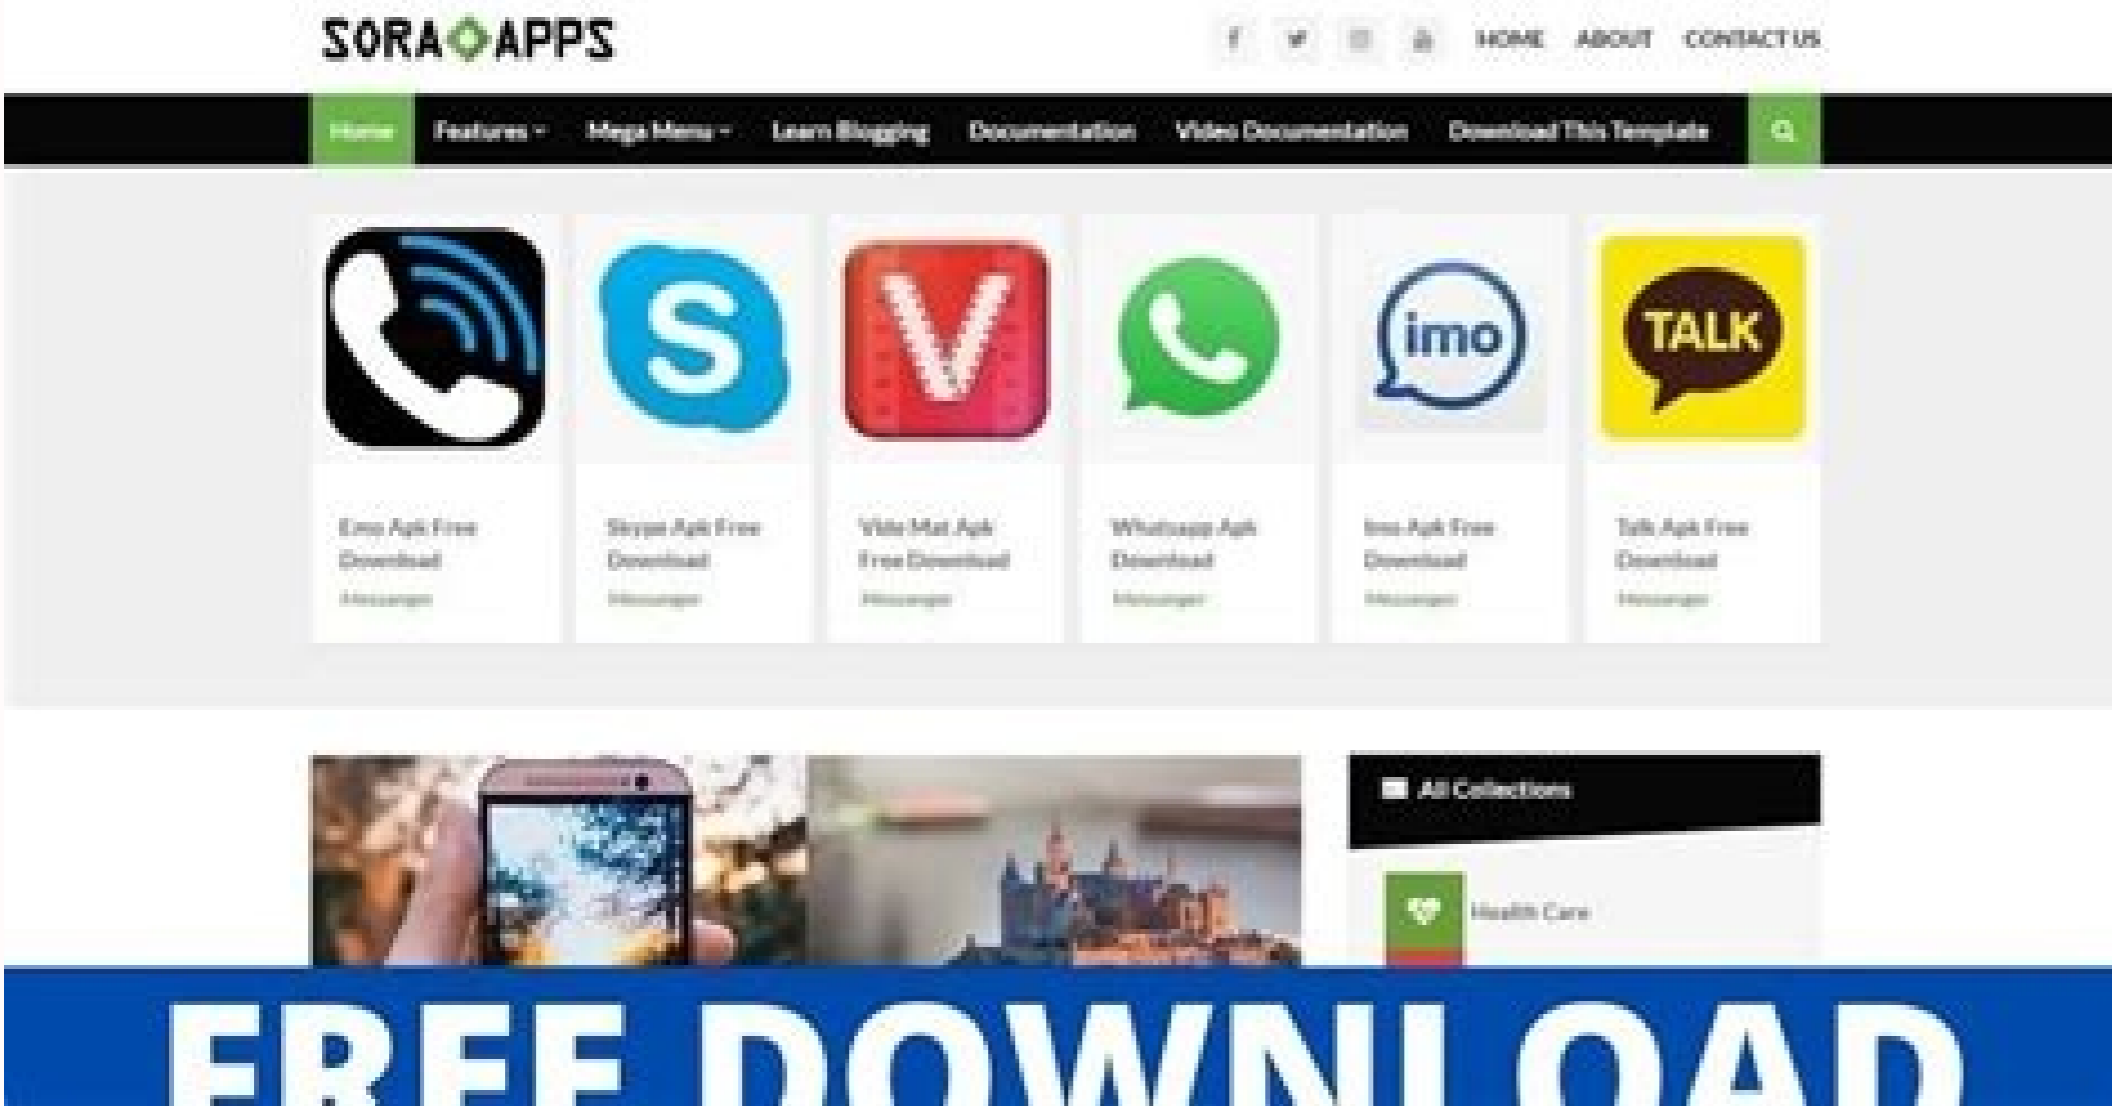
SORA APPS

HOME ABOUT CONTACT US

Home Features Mega Menu Learn Blogging Documentation Video Documentation Download This Template

S

V

imo

TALK

Emo Apk Free Download

Messenger

Skype Apk Free Download

Messenger

Vido Mat Apk Free Download

Messenger

Whatsapp Apk Download

Messenger

Imo Apk Free Download

Messenger

Talk Apk Free Download

Messenger

All Collections

Health Care

FREE DOWNLOAD